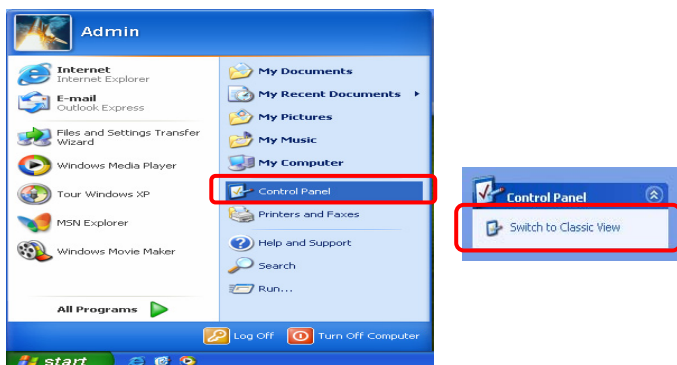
Admin

Internet
Internet Explorer

E-mail
Outlook Express

Files and Settings Transfer Wizard

Windows Media Player

Tour Windows XP

MSN Explorer

Windows Movie Maker

All Programs

My Documents

My Recent Documents

My Pictures

My Music

My Computer

Control Panel

Printers and Faxes

Help and Support

Search

Run...

Log Off

Turn Off Computer

start

Control Panel

Switch to Classic View